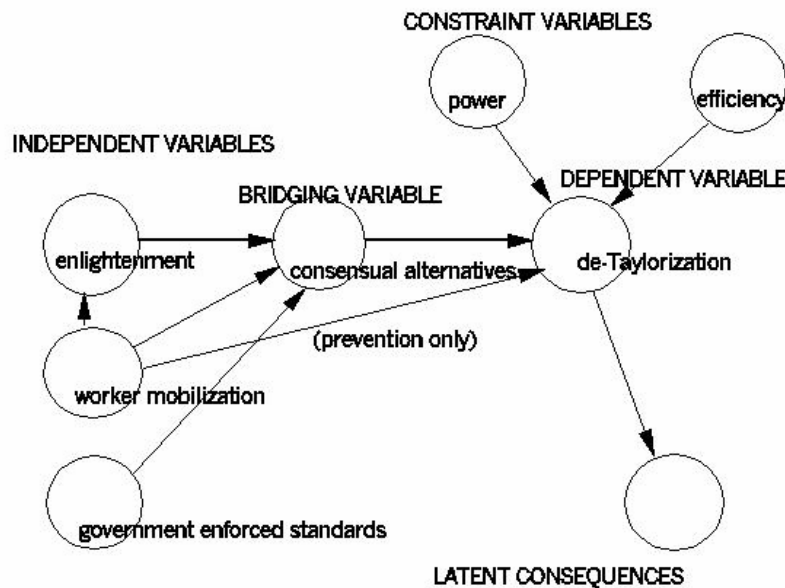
CONSTRAINT VARIABLES

power

efficiency

INDEPENDENT VARIABLES

BRIDGING VARIABLE

DEPENDENT VARIABLE

enlightenment

consensual alternatives

de-Taylorization

(prevention only)

worker mobilization

government enforced standards

LATENT CONSEQUENCES